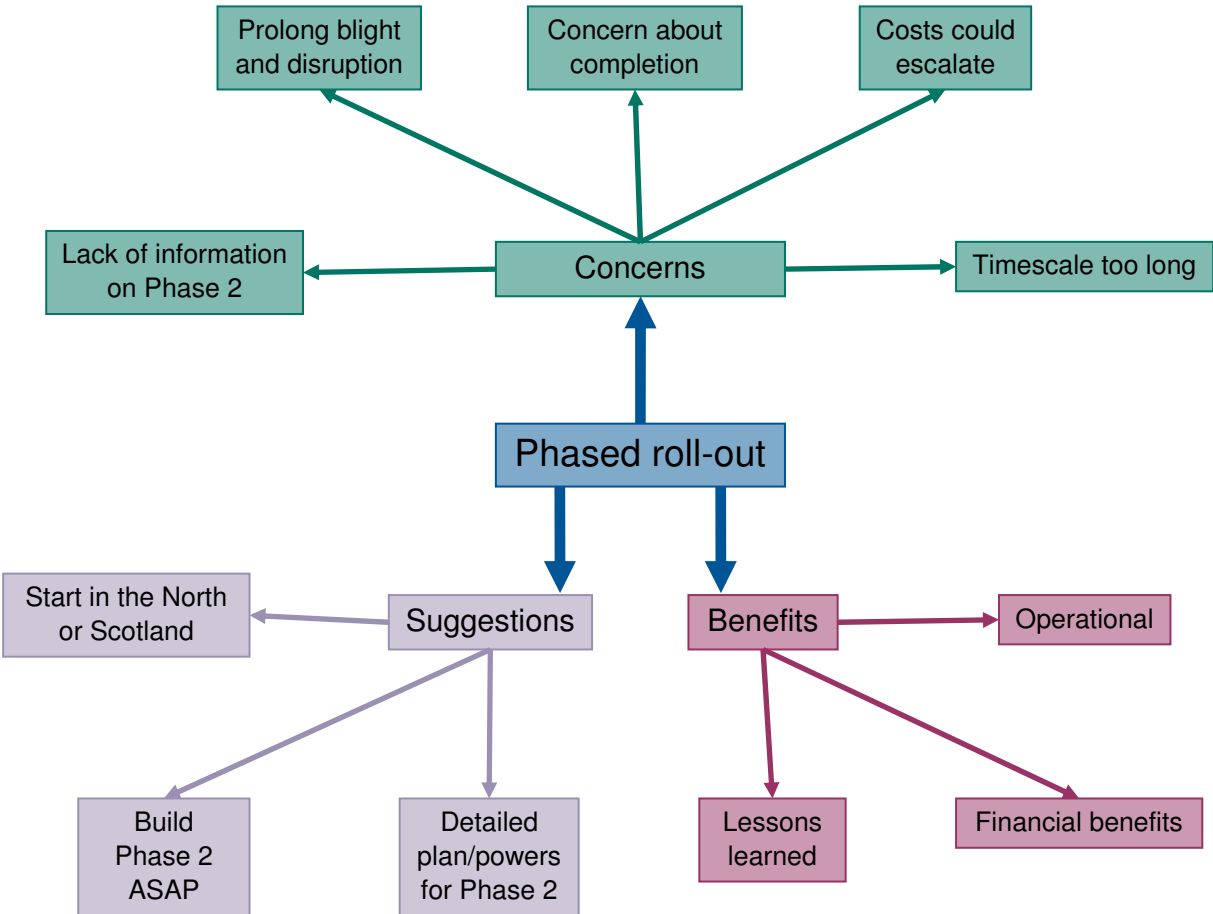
Prolong blight and disruption

Concern about completion

Costs could escalate

Lack of information on Phase 2

Concerns

Timescale too long

Phased roll-out

Start in the North or Scotland

Suggestions

Benefits

Operational

Build Phase 2 ASAP

Detailed plan/powers for Phase 2

Lessons learned

Financial benefits